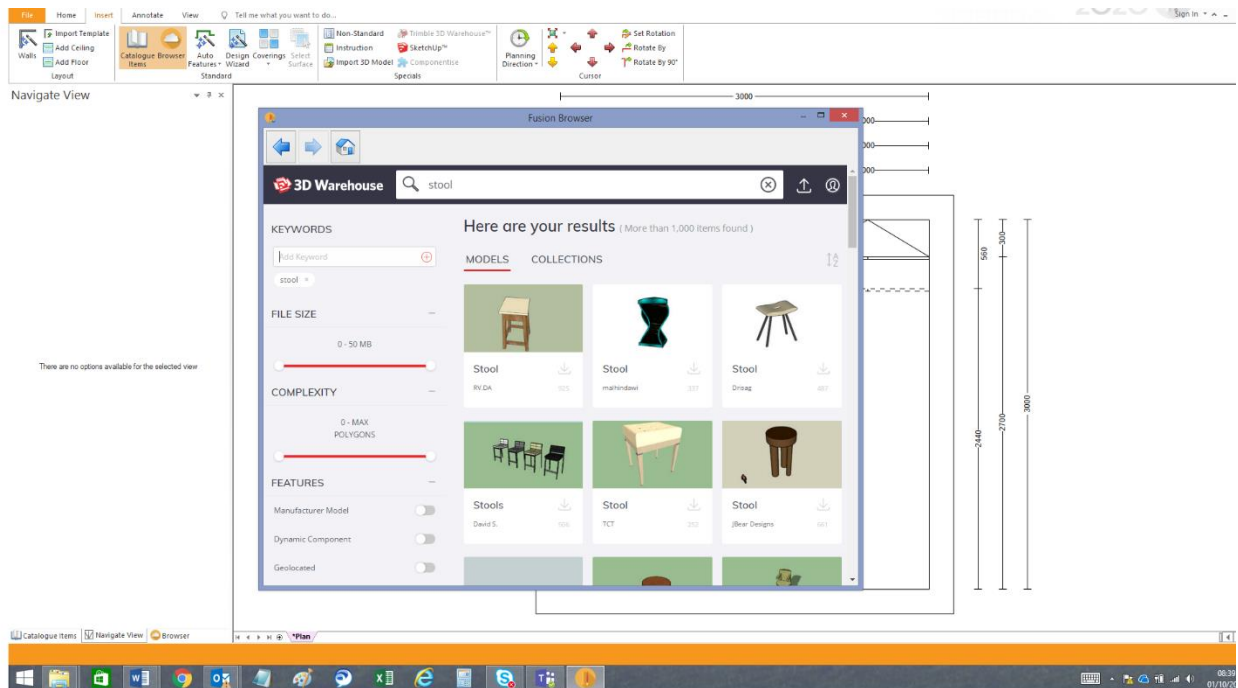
File Home Insert Annotate View Tell me what you want to do...

Sign in

Walls Import Template Add Ceiling Add Floor
Layout

Catalogue Browser Items Auto Features Design Wizard Coverings Select Surface
Standard

Non-Standard Instruction Import 3D Model Trimble 3D Warehouse™ SketchUp™ Componentise
Specials

Planning Direction
Set Rotation Rotate By Rotate By 90°
Cursor

Navigate View

There are no options available for the selected view

Fusion Browser

3D Warehouse stool

KEYWORDS
Add Keyword
stool ×

FILE SIZE
0 - 50 MB

COMPLEXITY
0 - MAX POLYGONS

FEATURES
Manufacturer Model
Dynamic Component
Geolocated

Here are your results ( More than 1,000 items found )

MODELS COLLECTIONS

| Stool RV.DA | Stool malhindawi | Stool Drisag |
|---|---|---|
| Stools David S. | Stool TCT | Stool JBear Designs |

3000
560
300
2440
2700
3000

Catalogue Items Navigate View Browser
*Plan

08:39
01/10/20